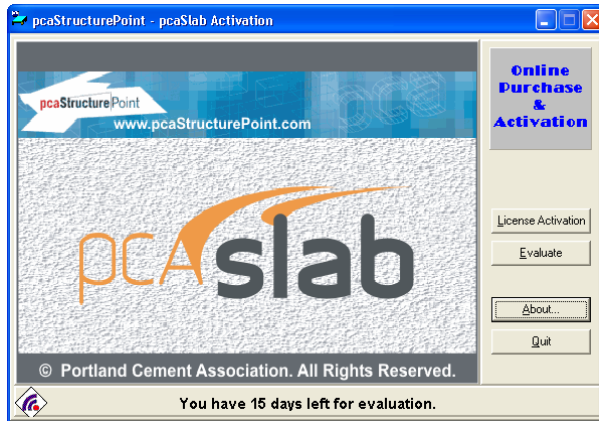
pcaStructurePoint - pcaSlab Activation

pcaStructurePoint
www.pcaStructurePoint.com

pcAslab

© Portland Cement Association. All Rights Reserved.

Online Purchase & Activation

License Activation

Evaluate

About...

Quit

You have 15 days left for evaluation.